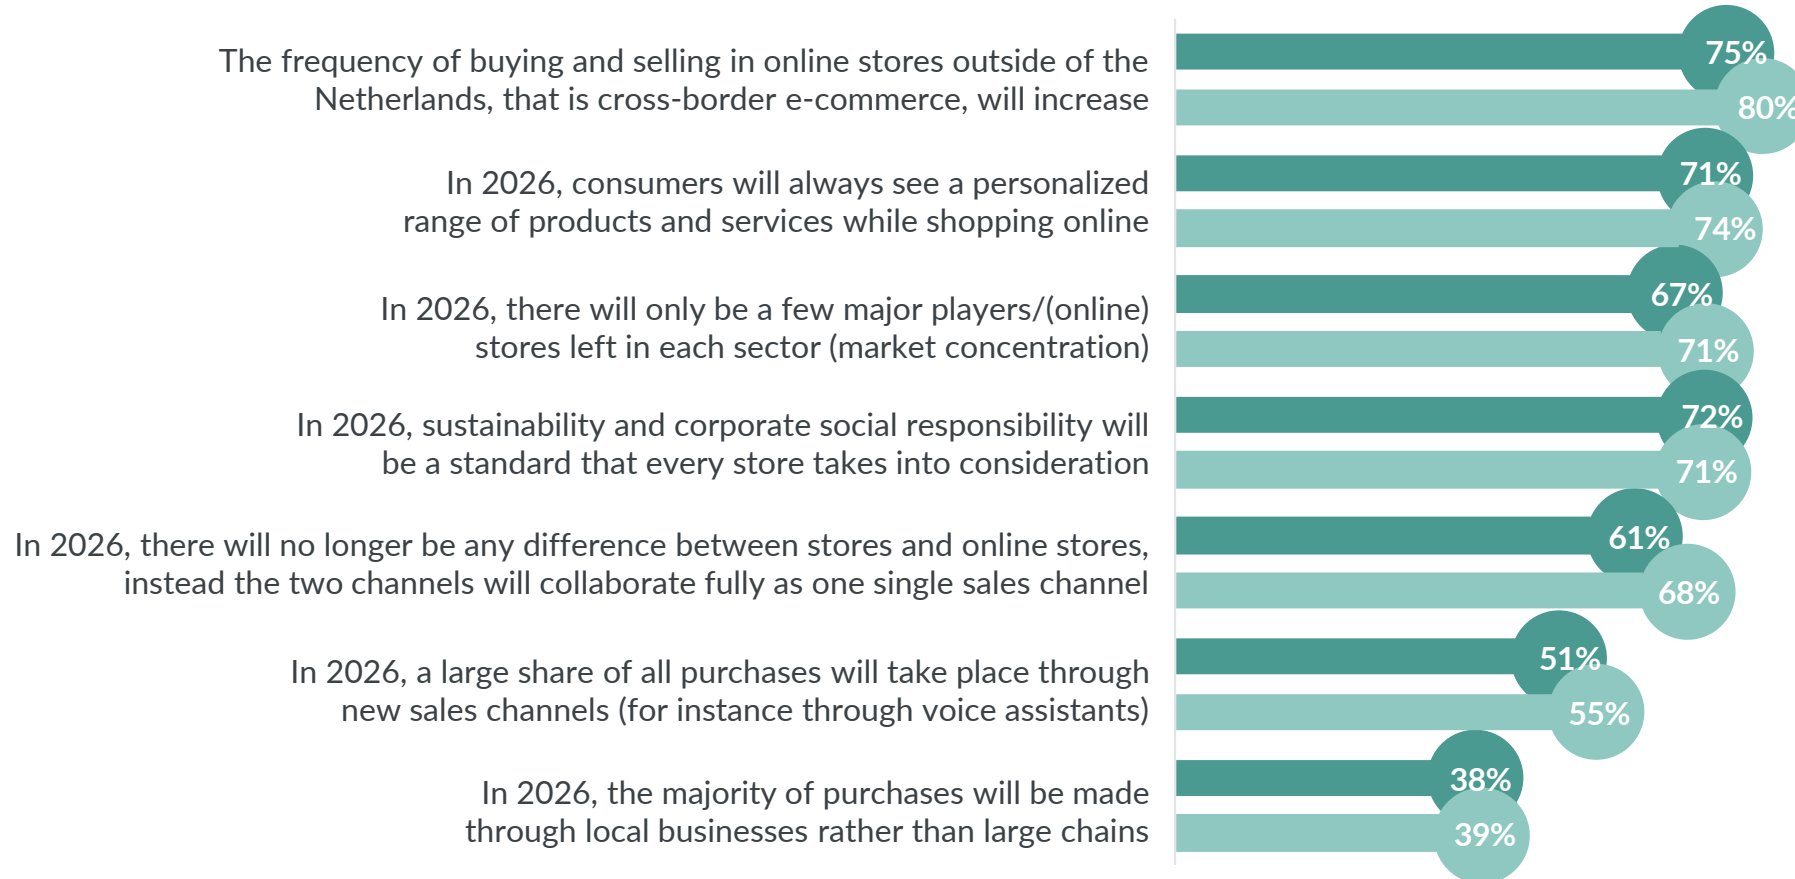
The frequency of buying and selling in online stores outside of the Netherlands, that is cross-border e-commerce, will increase

75%

80%

In 2026, consumers will always see a personalized range of products and services while shopping online

71%

74%

In 2026, there will only be a few major players/(online) stores left in each sector (market concentration)

67%

71%

In 2026, sustainability and corporate social responsibility will be a standard that every store takes into consideration

72%

71%

In 2026, there will no longer be any difference between stores and online stores, instead the two channels will collaborate fully as one single sales channel

61%

68%

In 2026, a large share of all purchases will take place through new sales channels (for instance through voice assistants)

51%

55%

In 2026, the majority of purchases will be made through local businesses rather than large chains

38%

39%